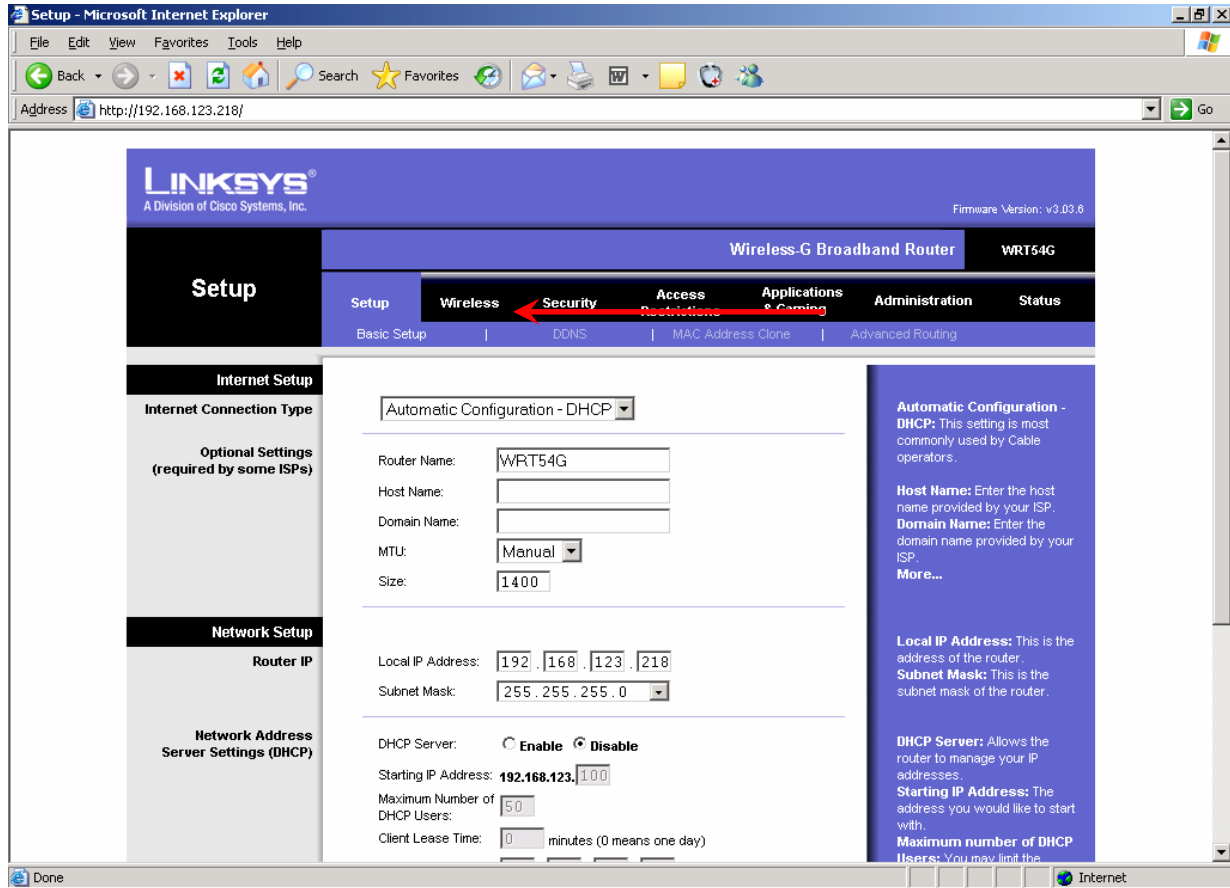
Setup - Microsoft Internet Explorer

File Edit View Favorites Tools Help

Back Search Favorites

Address http://192.168.123.218/ Go

LINKSYS®
A Division of Cisco Systems, Inc.

Firmware Version: v3.03.6

Wireless-G Broadband Router WRT54G

Setup

Setup | Wireless | Security | Access Restrictions | Applications & Gaming | Administration | Status

Basic Setup | DDNS | MAC Address Clone | Advanced Routing

Internet Setup

Internet Connection Type

Automatic Configuration - DHCP

Optional Settings (required by some ISPs)

Router Name: WRT54G

Host Name:

Domain Name:

MTU: Manual

Size: 1400

Network Setup

Router IP

Local IP Address: 192 . 168 . 123 . 218

Subnet Mask: 255.255.255.0

Network Address Server Settings (DHCP)

DHCP Server: Enable Disable

Starting IP Address: 192.168.123. 100

Maximum Number of DHCP Users: 50

Client Lease Time: 0 minutes (0 means one day)

Automatic Configuration - DHCP: This setting is most commonly used by Cable operators.

Host Name: Enter the host name provided by your ISP.
Domain Name: Enter the domain name provided by your ISP.
More...

Local IP Address: This is the address of the router.
Subnet Mask: This is the subnet mask of the router.

DHCP Server: Allows the router to manage your IP addresses.
Starting IP Address: The address you would like to start with.
Maximum number of DHCP Users: You may limit the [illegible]

Done Internet